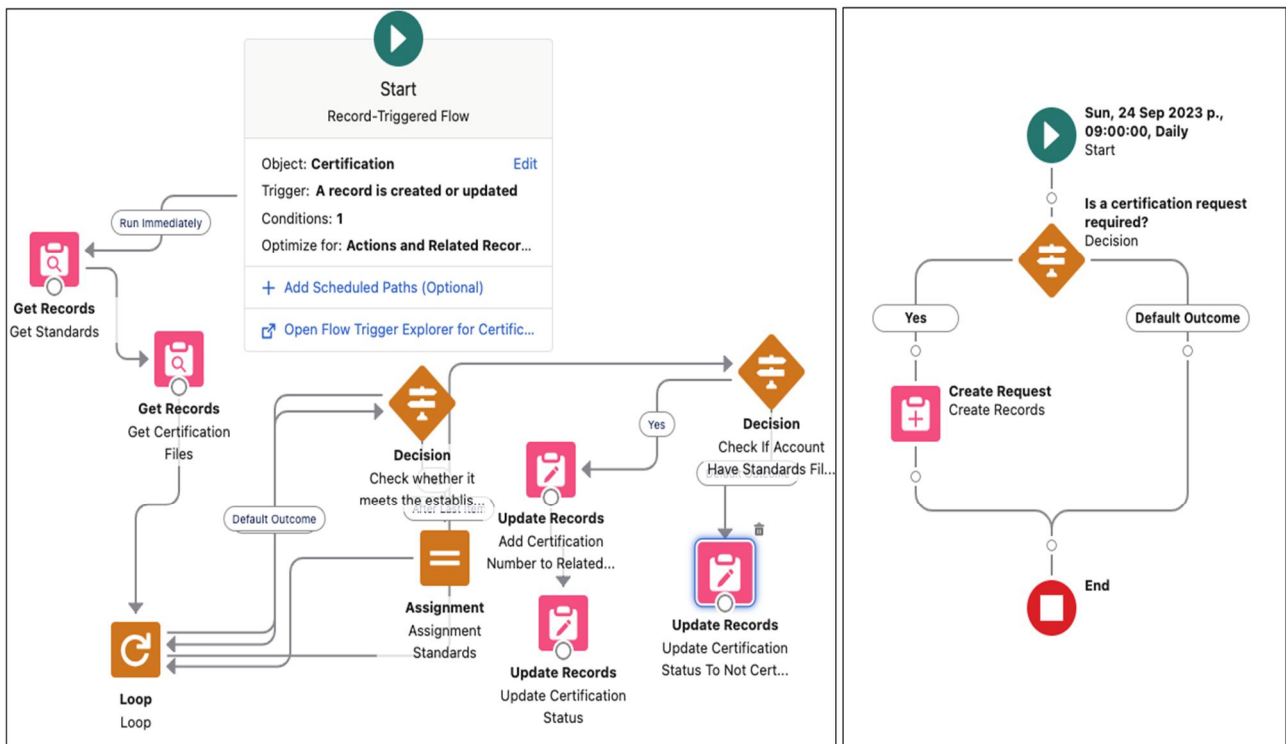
Start
Record-Triggered Flow

Object: Certification Edit
Trigger: A record is created or updated
Conditions: 1
Optimize for: Actions and Related Recor...

+ Add Scheduled Paths (Optional)

Open Flow Trigger Explorer for Certific...

Run Immediately

Get Records
Get Standards

Get Records
Get Certification Files

Decision
Check whether it meets the establis...

After Last Item

Default Outcome

Yes

Decision
Check If Account Have Standards Fil...

Default Outcome

Update Records
Add Certification Number to Related...

Assignment
Assignment Standards

Update Records
Update Certification Status

Update Records
Update Certification Status To Not Cert...

Loop
Loop

Sun, 24 Sep 2023 p., 09:00:00, Daily
Start

Is a certification request required?
Decision

Yes

Default Outcome

Create Request
Create Records

End